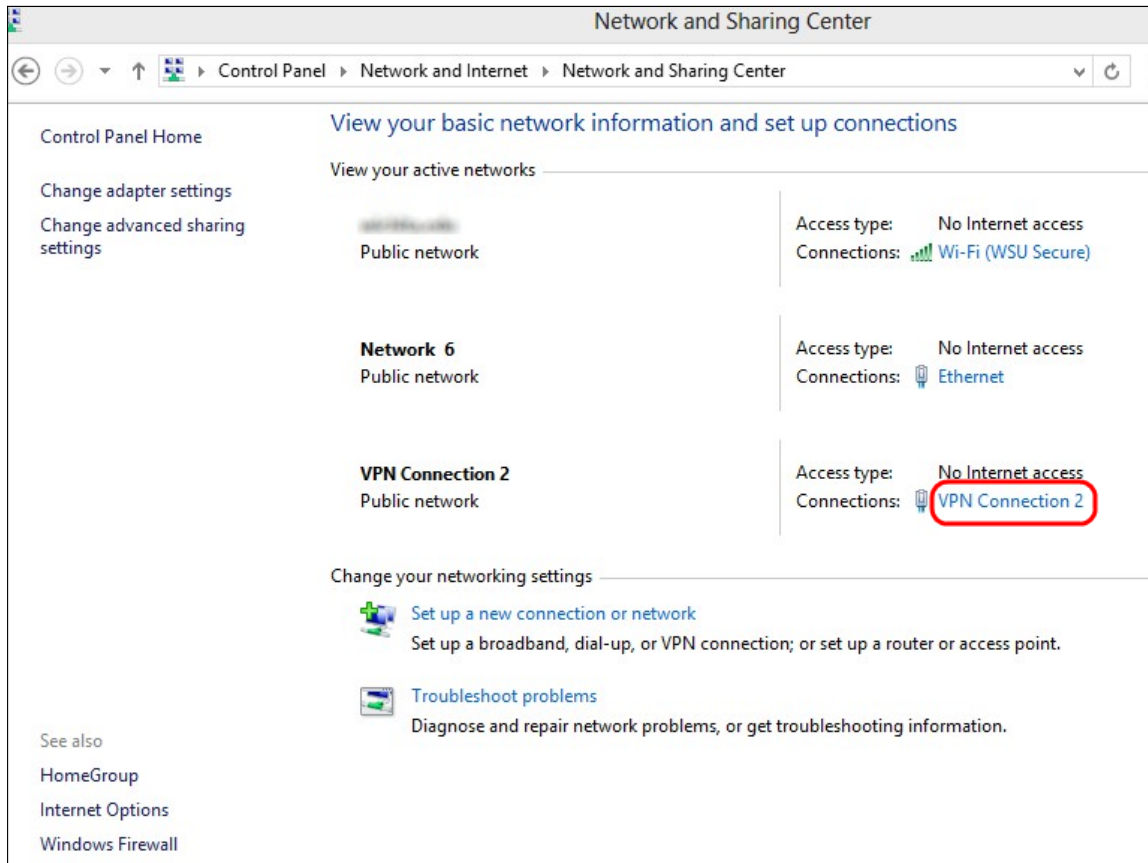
Network and Sharing Center

Control Panel ▸ Network and Internet ▸ Network and Sharing Center

Control Panel Home

Change adapter settings

Change advanced sharing settings

View your basic network information and set up connections

View your active networks

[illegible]
Public network

Access type: No Internet access
Connections: Wi-Fi (WSU Secure)

Network 6
Public network

Access type: No Internet access
Connections: Ethernet

VPN Connection 2
Public network

Access type: No Internet access
Connections: VPN Connection 2

Change your networking settings

Set up a new connection or network
Set up a broadband, dial-up, or VPN connection; or set up a router or access point.

Troubleshoot problems
Diagnose and repair network problems, or get troubleshooting information.

See also

HomeGroup

Internet Options

Windows Firewall